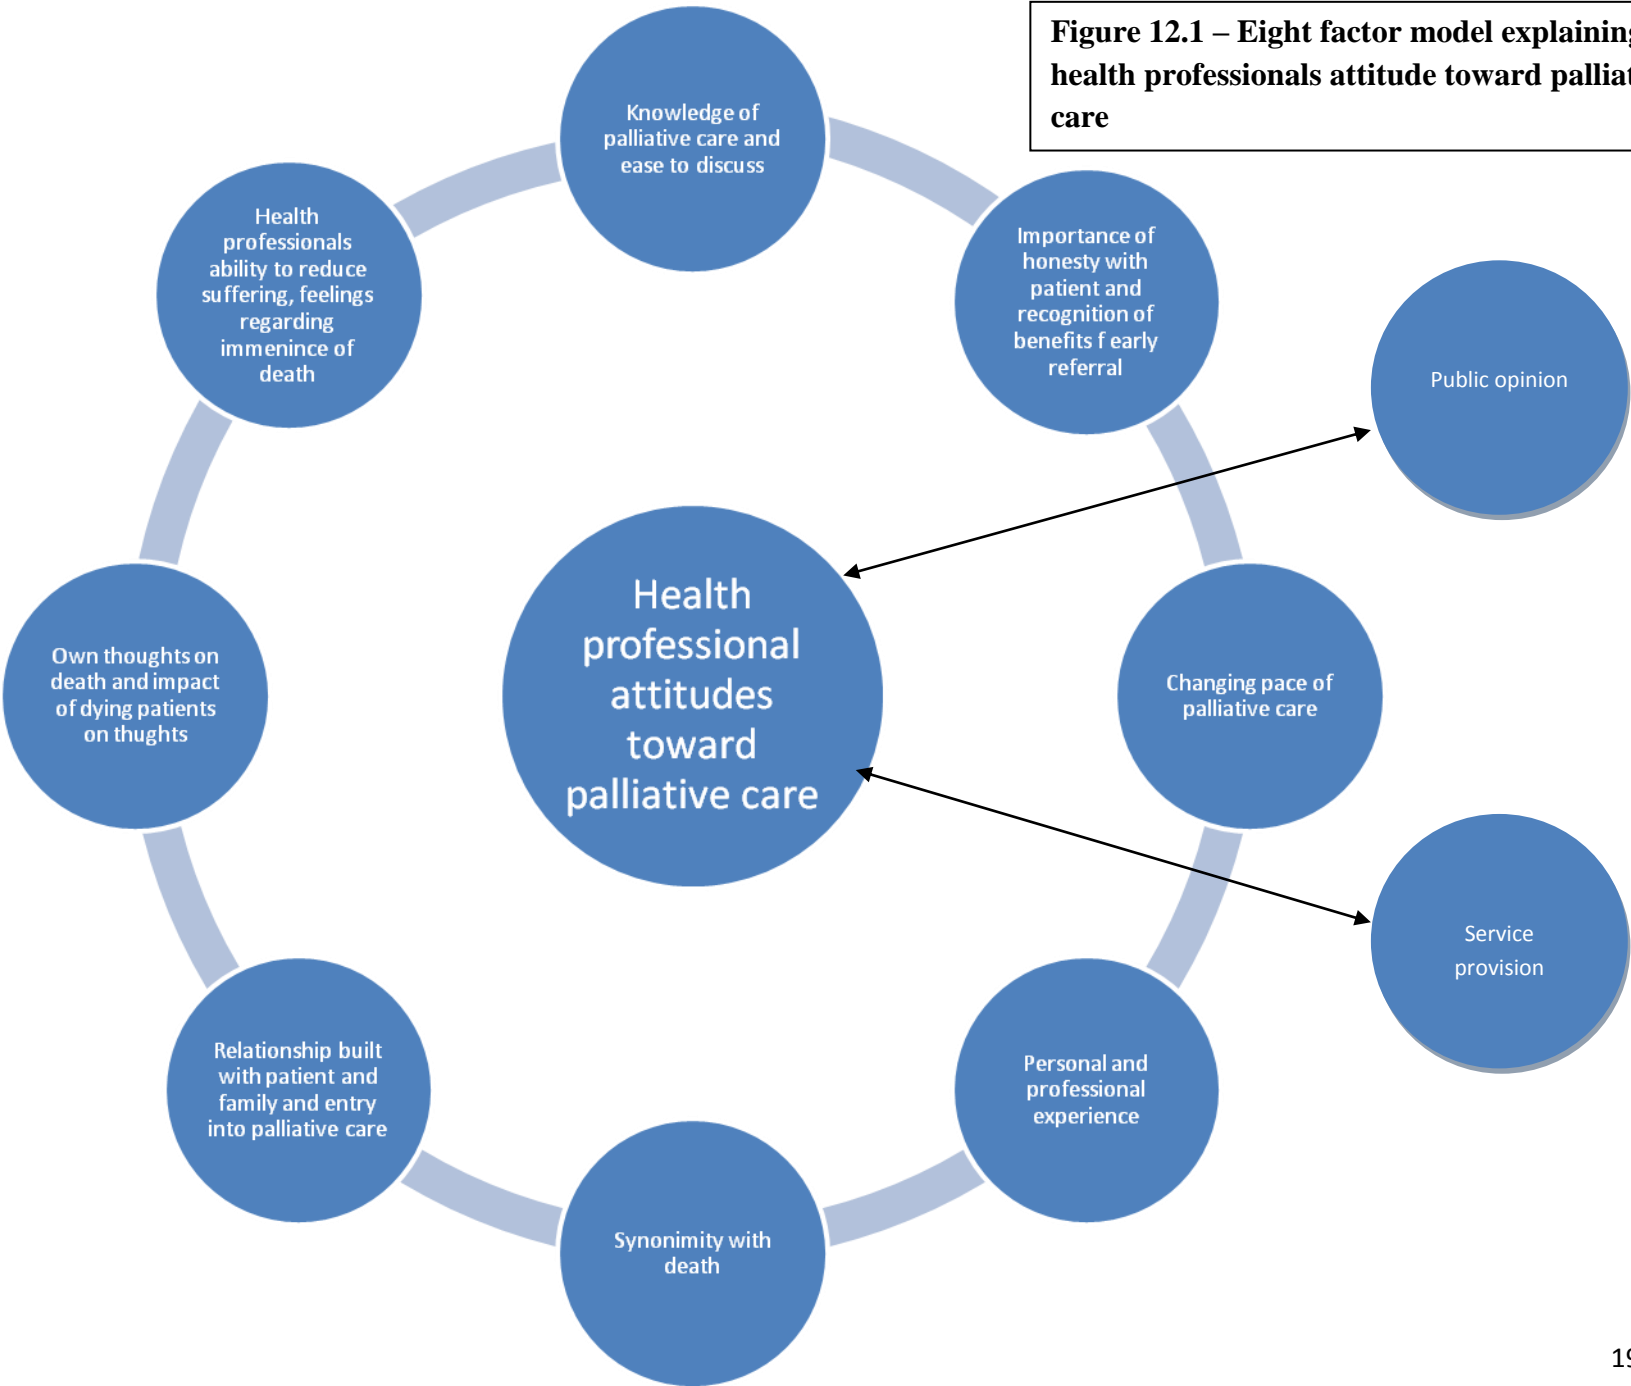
Figure 12.1 – Eight factor model explainin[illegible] health professionals attitude toward pallia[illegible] care

Knowledge of palliative care and ease to discuss

Importance of honesty with patient and recognition of benefits f early referral

Public opinion

Health professionals ability to reduce suffering, feelings regarding immenince of death

Health professional attitudes toward palliative care

Own thoughts on death and impact of dying patients on thughts

Changing pace of palliative care

Service provision

Relationship built with patient and family and entry into palliative care

Personal and professional experience

Synonimity with death

1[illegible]